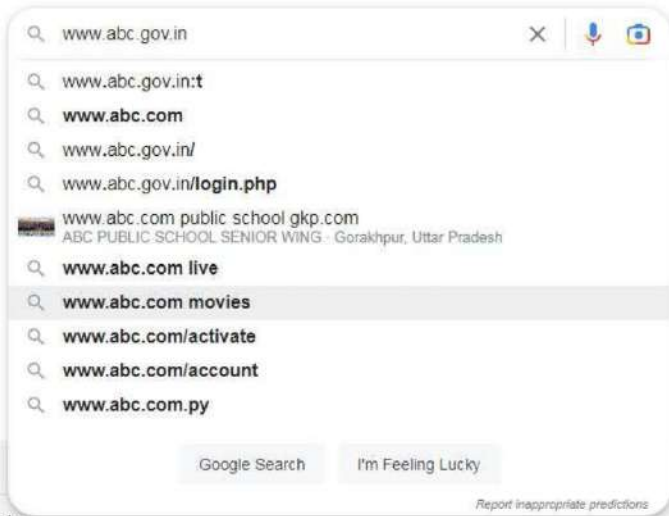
www.abc.gov.in

www.abc.gov.in:t

www.abc.com

www.abc.gov.in/

www.abc.gov.in/login.php

www.abc.com public school gkp.com
ABC PUBLIC SCHOOL SENIOR WING · Gorakhpur, Uttar Pradesh

www.abc.com live

www.abc.com movies

www.abc.com/activate

www.abc.com/account

www.abc.com.py

Google Search

I'm Feeling Lucky

Report inappropriate predictions